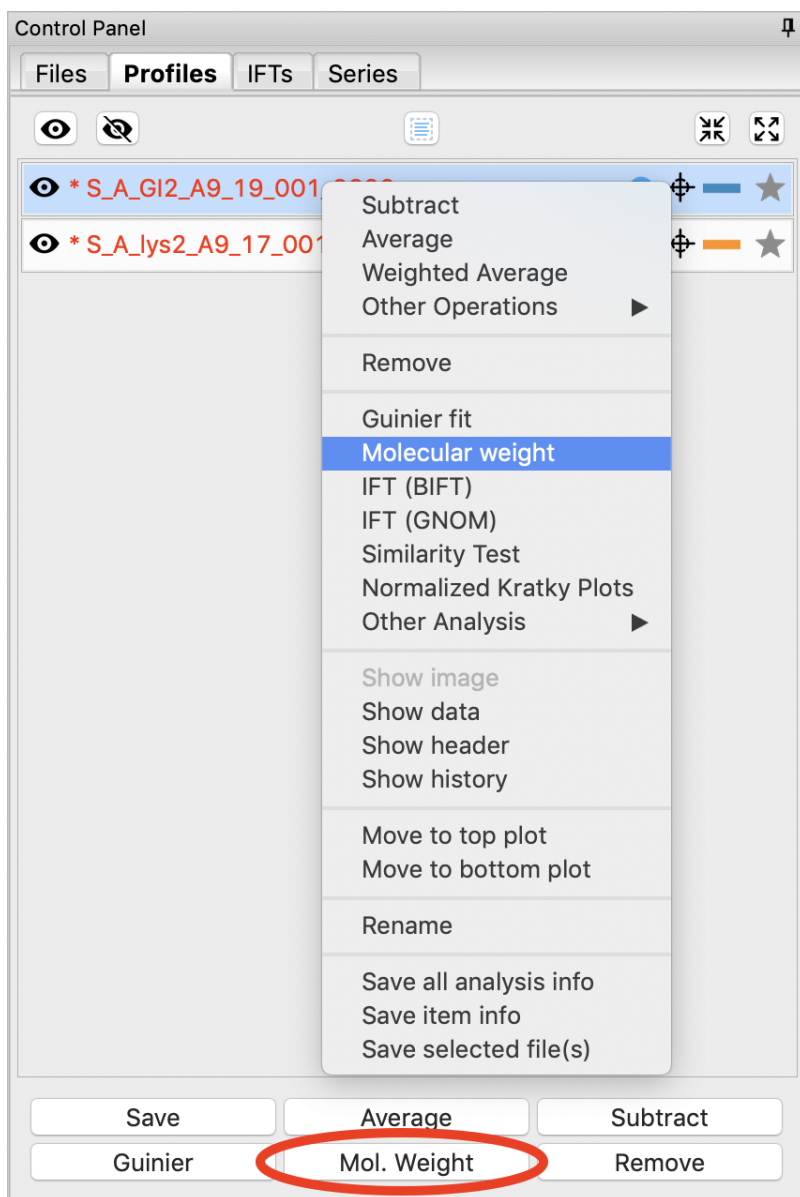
Control Panel

Files Profiles IFTs Series

* S_A_GI2_A9_19_001_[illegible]

* S_A_lys2_A9_17_001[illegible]

Subtract
Average
Weighted Average
Other Operations ▶

Remove

Guinier fit
Molecular weight
IFT (BIFT)
IFT (GNOM)
Similarity Test
Normalized Kratky Plots
Other Analysis ▶

Show image
Show data
Show header
Show history

Move to top plot
Move to bottom plot

Rename

Save all analysis info
Save item info
Save selected file(s)

Save Average Subtract
Guinier Mol. Weight Remove